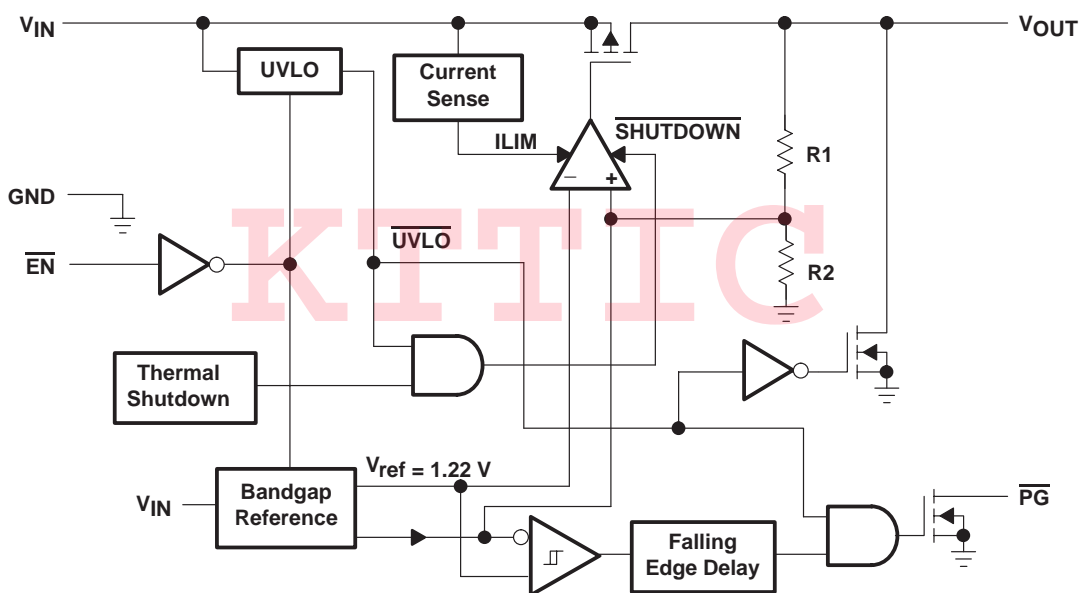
$V_{IN}$

$V_{OUT}$

UVLO

Current Sense

ILIM

$\overline{SHUTDOWN}$

R1

GND

$\overline{UVLO}$

KTTIC

$\overline{EN}$

R2

Thermal Shutdown

$V_{ref}$ = 1.22 V

$V_{IN}$

Bandgap Reference

Falling Edge Delay

$\overline{PG}$